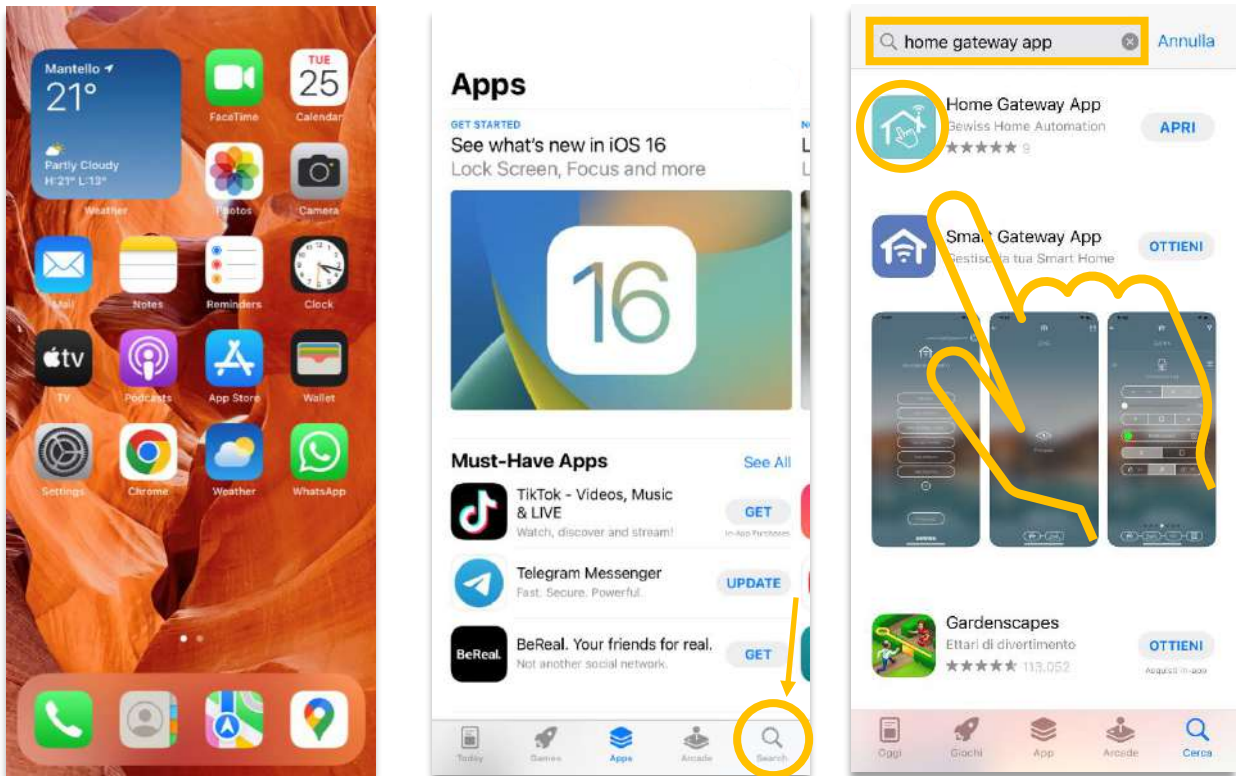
Mantello
21°
Partly Cloudy
H:21° L:13°
Weather

FaceTime
TUE 25
Calendar
Photos
Camera
Mail
Notes
Reminders
Clock
tv
TV
Podcasts
App Store
Wallet
Settings
Chrome
Weather
WhatsApp

Apps
GET STARTED
See what's new in iOS 16
Lock Screen, Focus and more
16

Must-Have Apps
See All
TikTok - Videos, Music & LIVE
Watch, discover and stream!
GET
In-App Purchases
Telegram Messenger
Fast. Secure. Powerful.
UPDATE
BeReal
BeReal. Your friends for real.
Not another social network.
GET
Today
Games
Apps
Arcade
Search

home gateway app
Annulla
Home Gateway App
Gewiss Home Automation
★★★★★ 9
APRI
Smart Gateway App
Gestisci la tua Smart Home
OTTIENI
Gardenscapes
Ettari di divertimento
★★★★★ 113.052
OTTIENI
Acquisti in-app
Oggi
Giochi
App
Arcade
Cerca